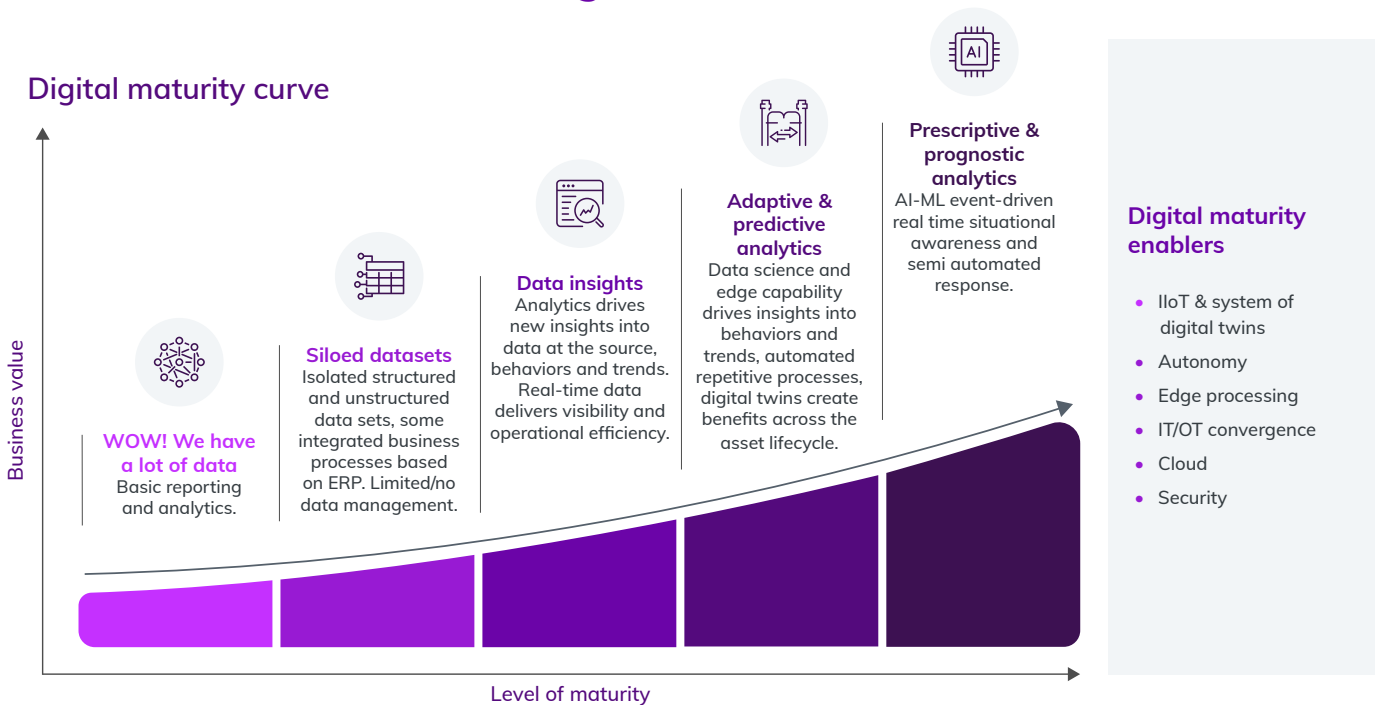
Digital maturity curve

Business value

WOW! We have a lot of data
Basic reporting and analytics.

Siloed datasets
Isolated structured and unstructured data sets, some integrated business processes based on ERP. Limited/no data management.

Data insights
Analytics drives new insights into data at the source, behaviors and trends. Real-time data delivers visibility and operational efficiency.

Adaptive & predictive analytics
Data science and edge capability drives insights into behaviors and trends, automated repetitive processes, digital twins create benefits across the asset lifecycle.

AI

Prescriptive & prognostic analytics
AI-ML event-driven real time situational awareness and semi automated response.

Level of maturity

Digital maturity enablers

• IIoT & system of digital twins
• Autonomy
• Edge processing
• IT/OT convergence
• Cloud
• Security